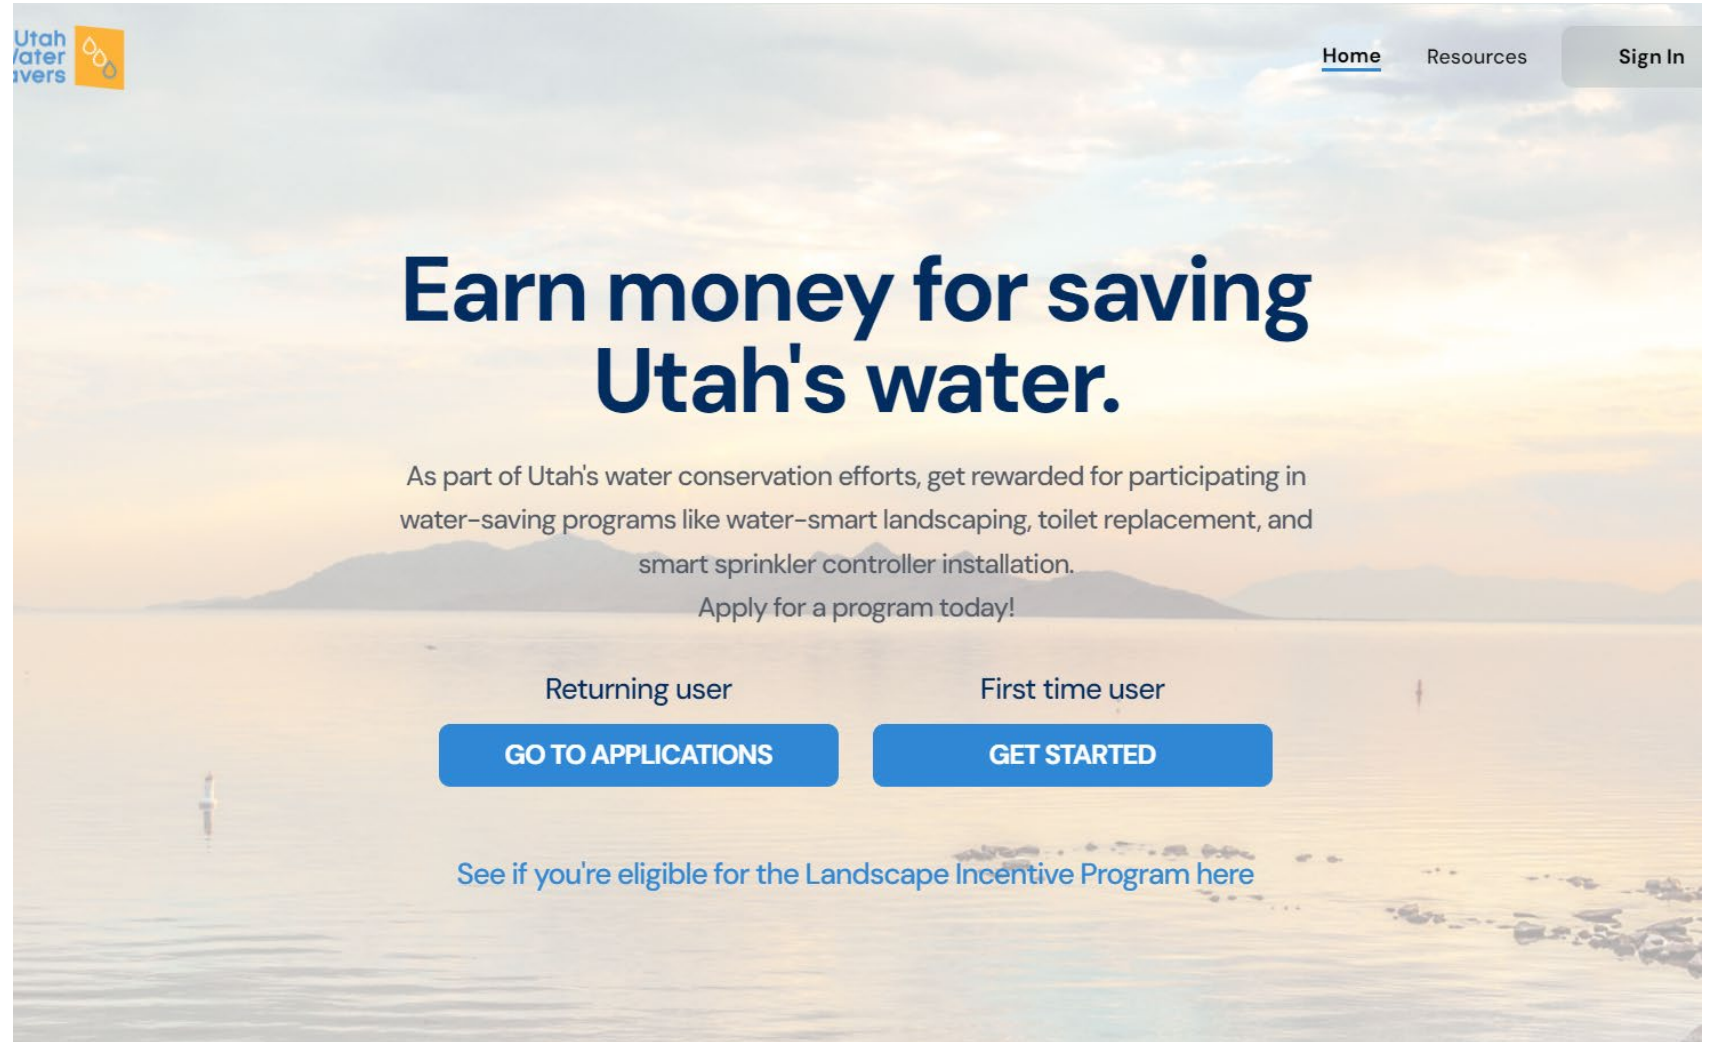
Utah
/ater
ivers

Home Resources Sign In

Earn money for saving Utah's water.

As part of Utah's water conservation efforts, get rewarded for participating in water-saving programs like water-smart landscaping, toilet replacement, and smart sprinkler controller installation.
Apply for a program today!

Returning user
GO TO APPLICATIONS

First time user
GET STARTED

See if you're eligible for the Landscape Incentive Program here